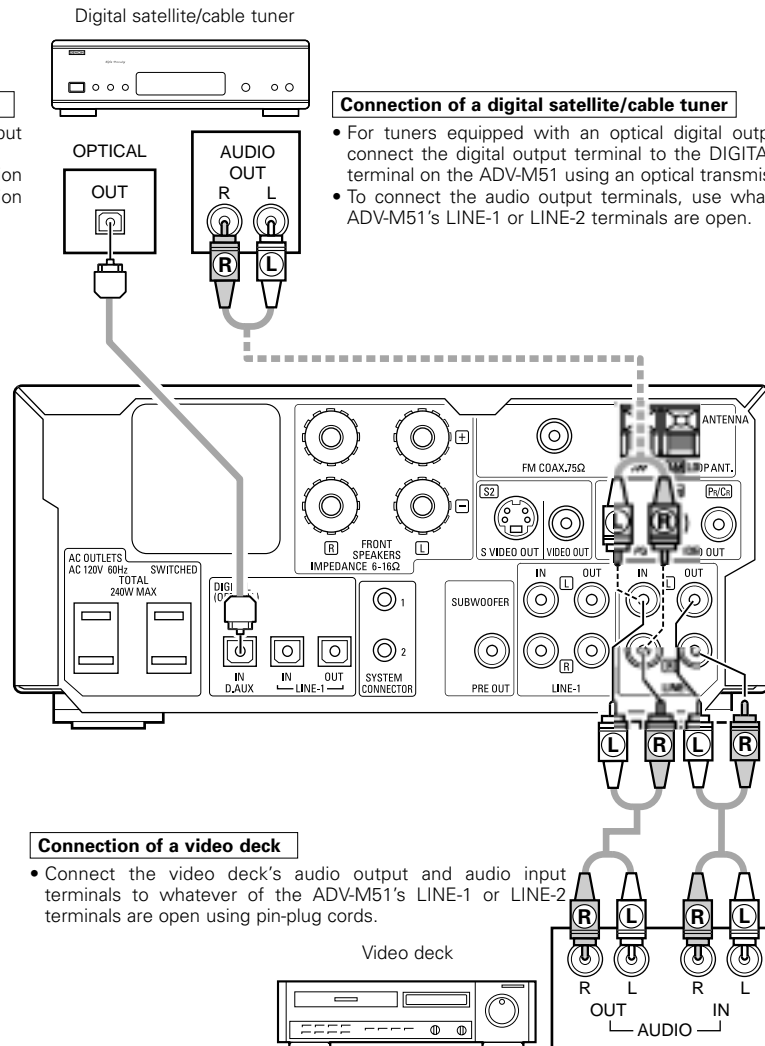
Digital satellite/cable tuner

out

on

on

OPTICAL

OUT

AUDIO OUT

R L

R L

Connection of a digital satellite/cable tuner

• For tuners equipped with an optical digital outp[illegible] connect the digital output terminal to the DIGITA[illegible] terminal on the ADV-M51 using an optical transmis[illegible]

• To connect the audio output terminals, use wha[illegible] ADV-M51's LINE-1 or LINE-2 terminals are open.

FM COAX.75Ω

ANTENNA

P ANT.

S2

S VIDEO OUT

VIDEO OUT

PR/CR

OUT

L R

R FRONT SPEAKERS L

IMPEDANCE 6-16Ω

AC OUTLETS

AC 120V 60Hz SWITCHED

TOTAL 240W MAX

DIGI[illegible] (O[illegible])

IN D.AUX

IN OUT LINE-1

1

2

SYSTEM CONNECTOR

SUBWOOFER

PRE OUT

IN OUT

L

R

LINE-1

IN

L

OUT

L R L R

Connection of a video deck

• Connect the video deck's audio output and audio input terminals to whatever of the ADV-M51's LINE-1 or LINE-2 terminals are open using pin-plug cords.

Video deck

R L R L

R L R L

OUT IN

AUDIO